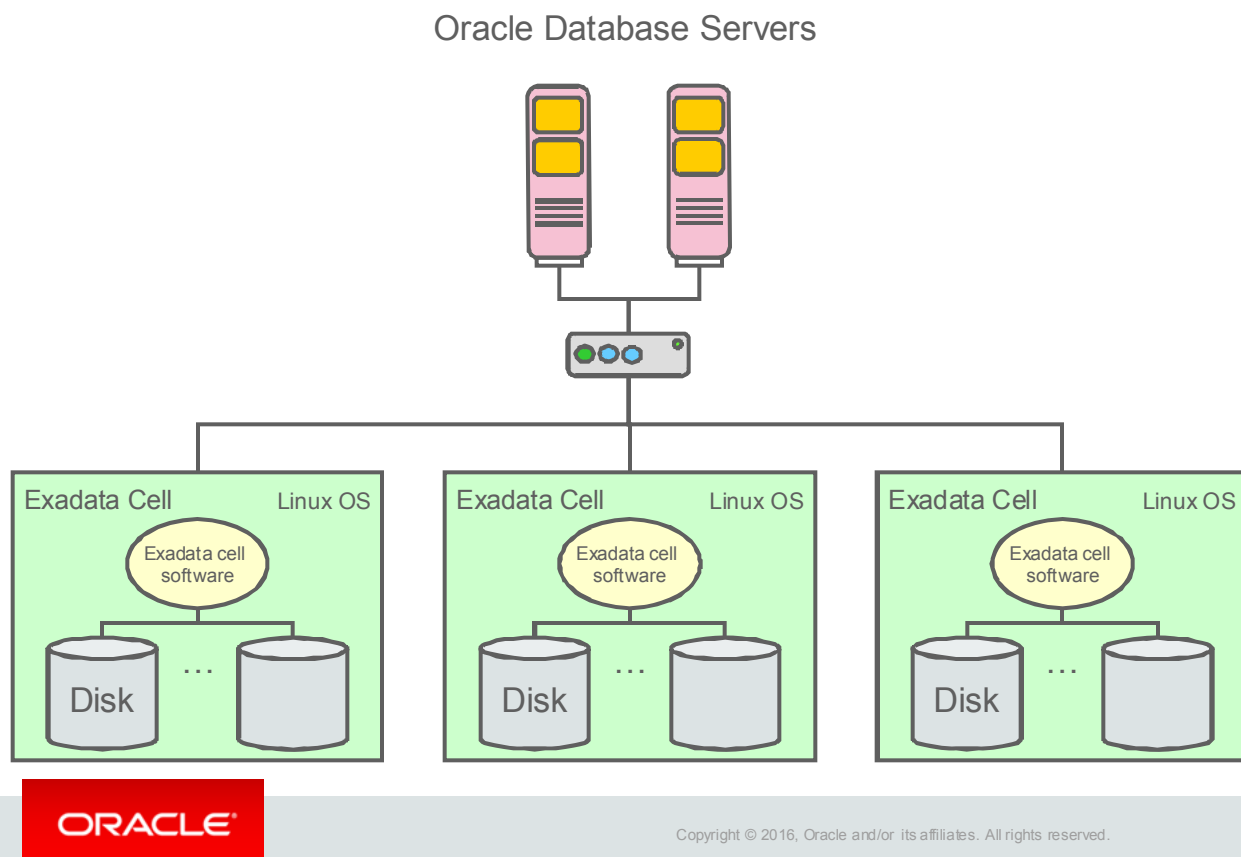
Oracle Database Servers

Exadata Cell

Linux OS

Exadata cell software

Disk

...

Exadata Cell

Linux OS

Exadata cell software

Disk

...

Exadata Cell

Linux OS

Exadata cell software

Disk

...

ORACLE®

Copyright © 2016, Oracle and/or its affiliates. All rights reserved.